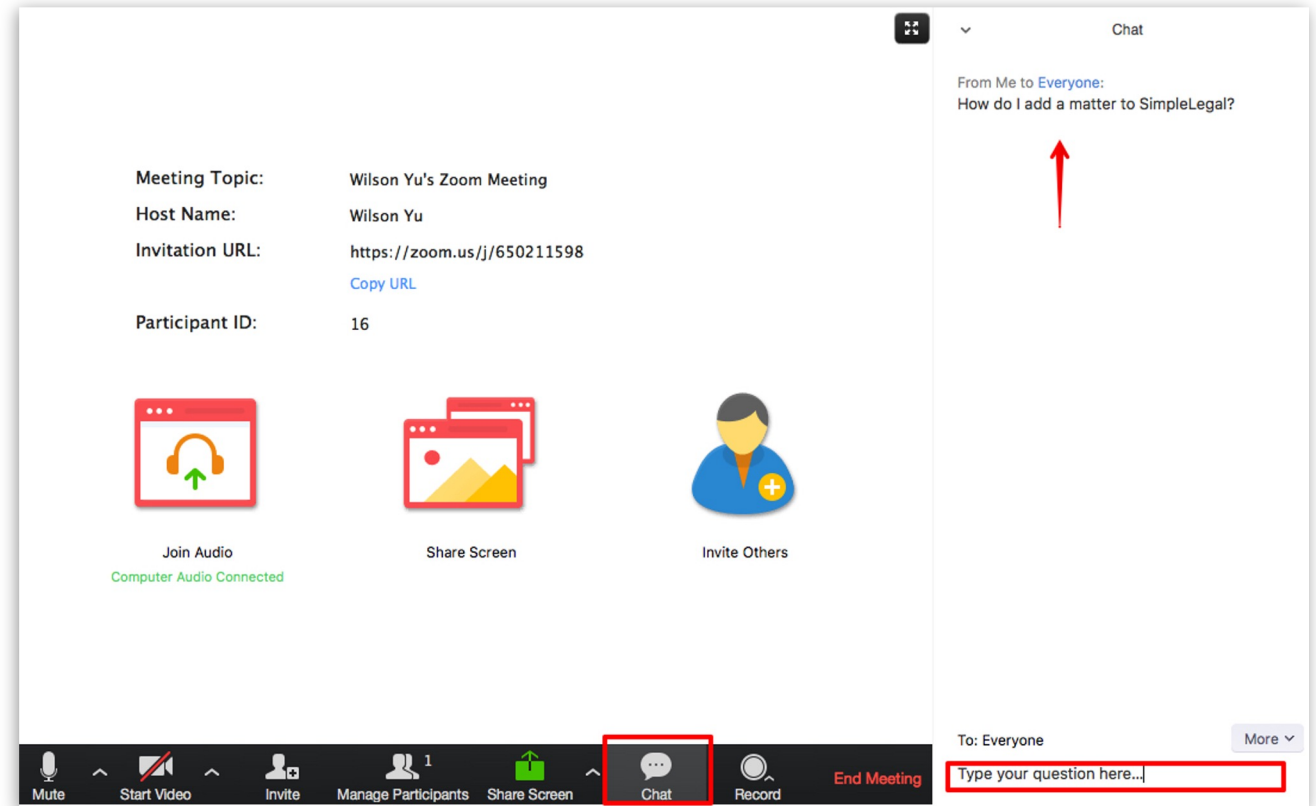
Meeting Topic: Wilson Yu's Zoom Meeting
Host Name: Wilson Yu
Invitation URL: https://zoom.us/j/650211598
Copy URL
Participant ID: 16

Join Audio
Computer Audio Connected

Share Screen

Invite Others

Mute
Start Video
Invite
Manage Participants 1
Share Screen
Chat
Record
End Meeting

Chat
From Me to Everyone:
How do I add a matter to SimpleLegal?

To: Everyone
More
Type your question here...